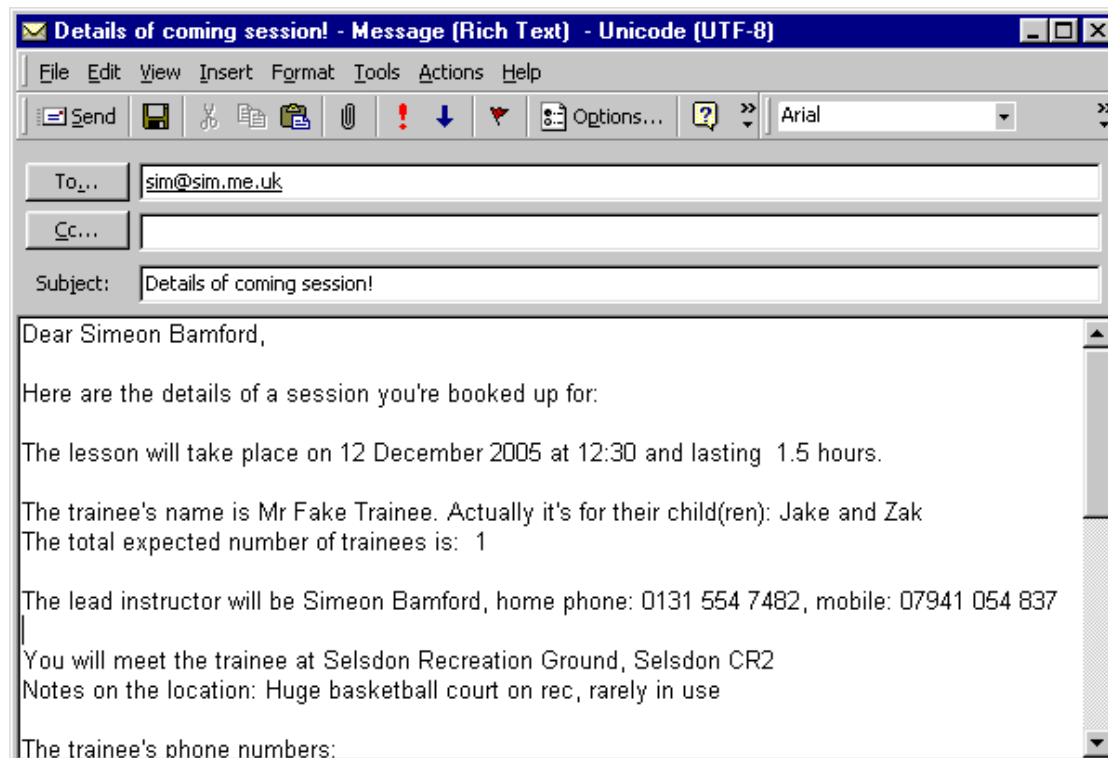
Details of coming session! - Message (Rich Text) - Unicode (UTF-8)

File Edit View Insert Format Tools Actions Help

Send Options... Arial

To... sim@sim.me.uk

Cc...

Subject: Details of coming session!

Dear Simeon Bamford,

Here are the details of a session you're booked up for:

The lesson will take place on 12 December 2005 at 12:30 and lasting 1.5 hours.

The trainee's name is Mr Fake Trainee. Actually it's for their child(ren): Jake and Zak
The total expected number of trainees is: 1

The lead instructor will be Simeon Bamford, home phone: 0131 554 7482, mobile: 07941 054 837

You will meet the trainee at Selsdon Recreation Ground, Selsdon CR2
Notes on the location: Huge basketball court on rec, rarely in use

The trainee's phone numbers: